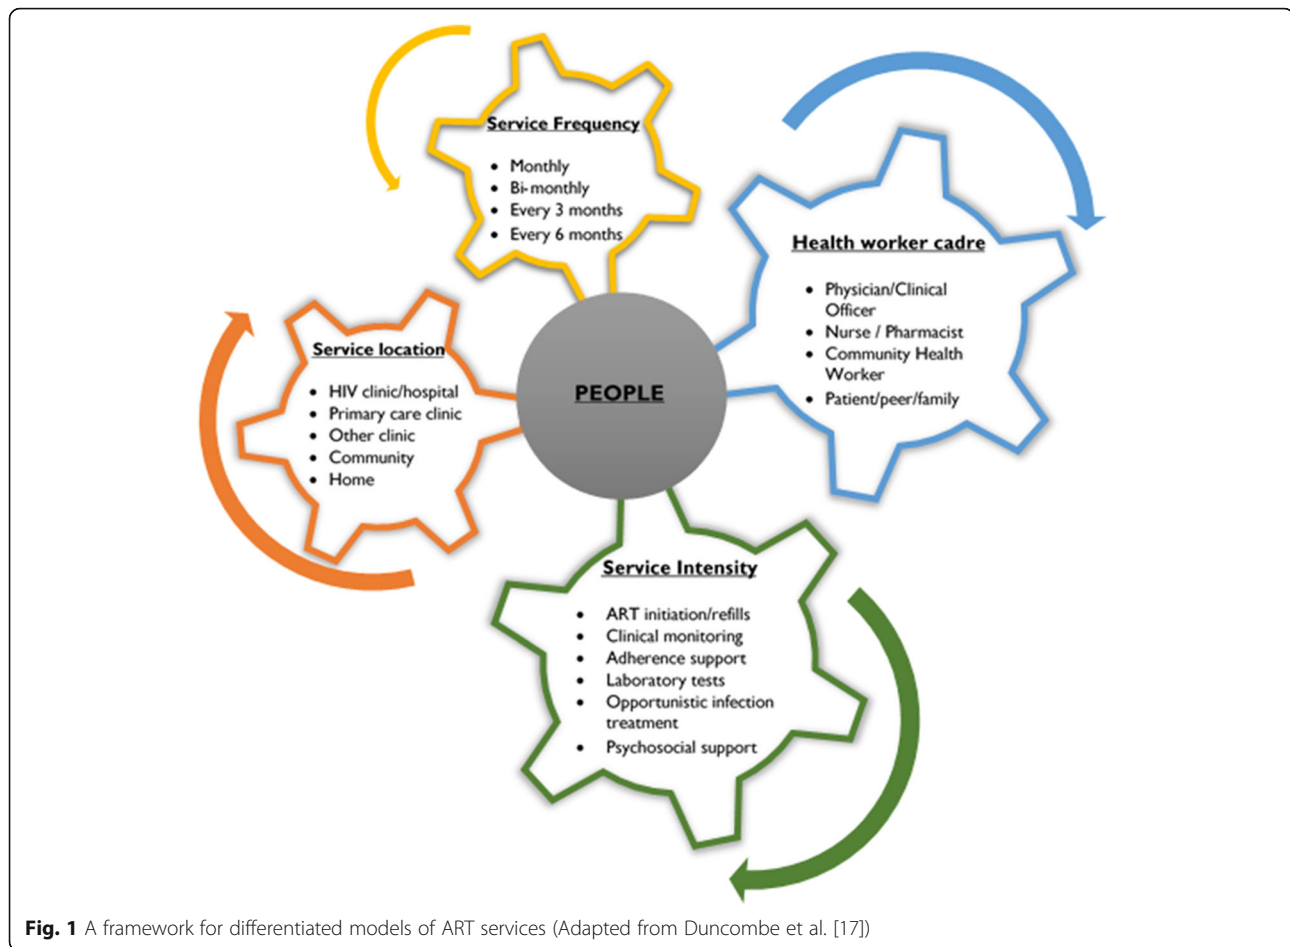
Service Frequency

- Monthly
- Bi-monthly
- Every 3 months
- Every 6 months

Health worker cadre

- Physician/Clinical Officer
- Nurse / Pharmacist
- Community Health Worker
- Patient/peer/family

Service location

- HIV clinic/hospital
- Primary care clinic
- Other clinic
- Community
- Home

PEOPLE

Service Intensity

- ART initiation/refills
- Clinical monitoring
- Adherence support
- Laboratory tests
- Opportunistic infection treatment
- Psychosocial support

Fig. 1 A framework for differentiated models of ART services (Adapted from Duncombe et al. [17])